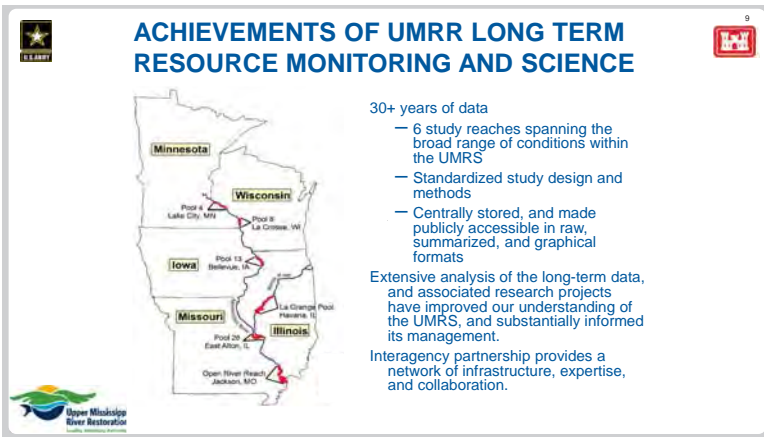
U.S. ARMY

ACHIEVEMENTS OF UMRR LONG TERM RESOURCE MONITORING AND SCIENCE

9

Minnesota

Wisconsin

Pool 4 Lake City, MN

Pool 8 La Crosse, WI

Pool 13 Bellevue, IA

Iowa

La Grange Pool Havana, IL

Missouri

Illinois

Pool 26 East Alton, IL

Open River Reach Jackson, MO

Upper Mississippi River Restoration

30+ years of data

– 6 study reaches spanning the broad range of conditions within the UMRS

– Standardized study design and methods

– Centrally stored, and made publicly accessible in raw, summarized, and graphical formats

Extensive analysis of the long-term data, and associated research projects have improved our understanding of the UMRS, and substantially informed its management.

Interagency partnership provides a network of infrastructure, expertise, and collaboration.